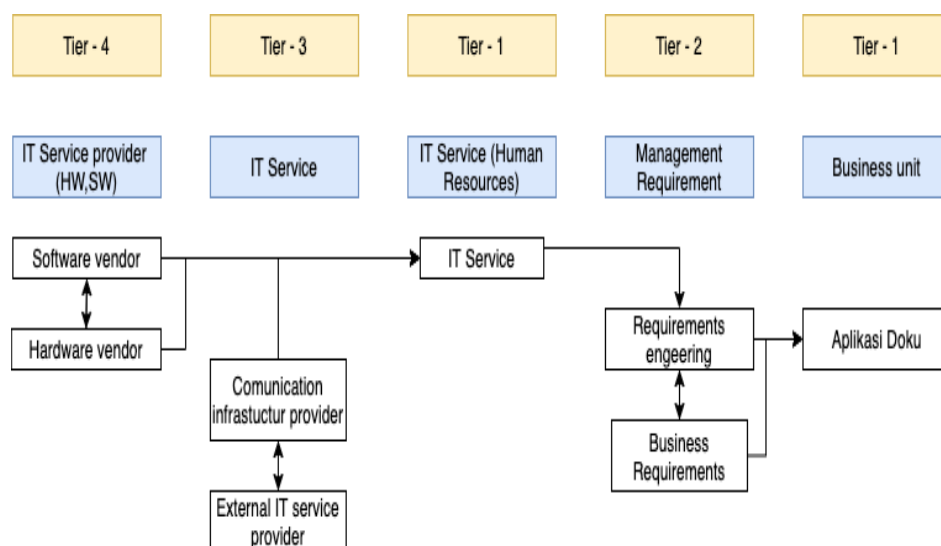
Tier - 4

Tier - 3

Tier - 1

Tier - 2

Tier - 1

IT Service provider (HW,SW)

IT Service

IT Service (Human Resources)

Management Requirement

Business unit

Software vendor

Hardware vendor

IT Service

Comunication infrastuctur provider

External IT service provider

Requirements engeering

Aplikasi Doku

Business Requirements